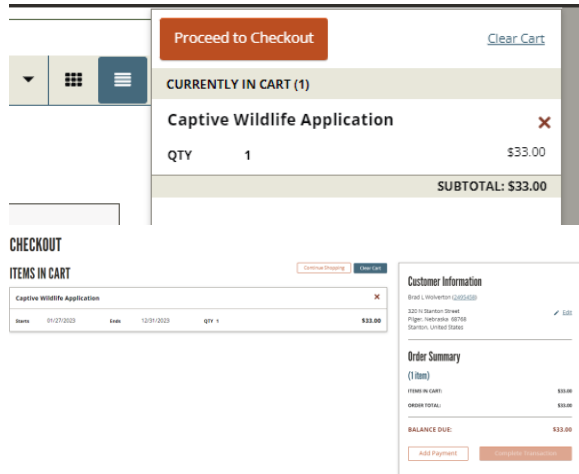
Proceed to Checkout

Clear Cart

CURRENTLY IN CART (1)

Captive Wildlife Application

QTY 1 $33.00

SUBTOTAL: $33.00

CHECKOUT

ITEMS IN CART

Continue Shopping

Clear Cart

Captive Wildlife Application

Starts 01/27/2023 Ends 12/31/2023 QTY 1 $33.00

Customer Information

Brad L Wolverton ([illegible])

320 N Stanton Street
Pilger, Nebraska 68768
Stanton, United States

Edit

Order Summary

(1 item)

ITEMS IN CART: $33.00

ORDER TOTAL: $33.00

BALANCE DUE: $33.00

Add Payment

Complete Transaction